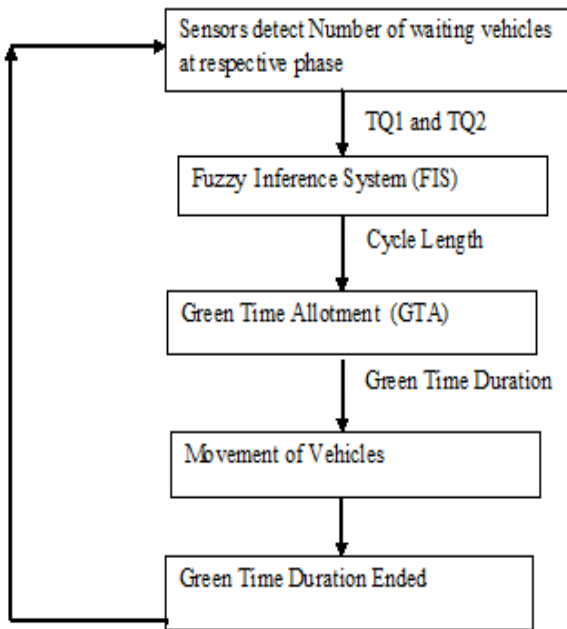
Sensors detect Number of waiting vehicles at respective phase

TQ1 and TQ2

Fuzzy Inference System (FIS)

Cycle Length

Green Time Allotment (GTA)

Green Time Duration

Movement of Vehicles

Green Time Duration Ended